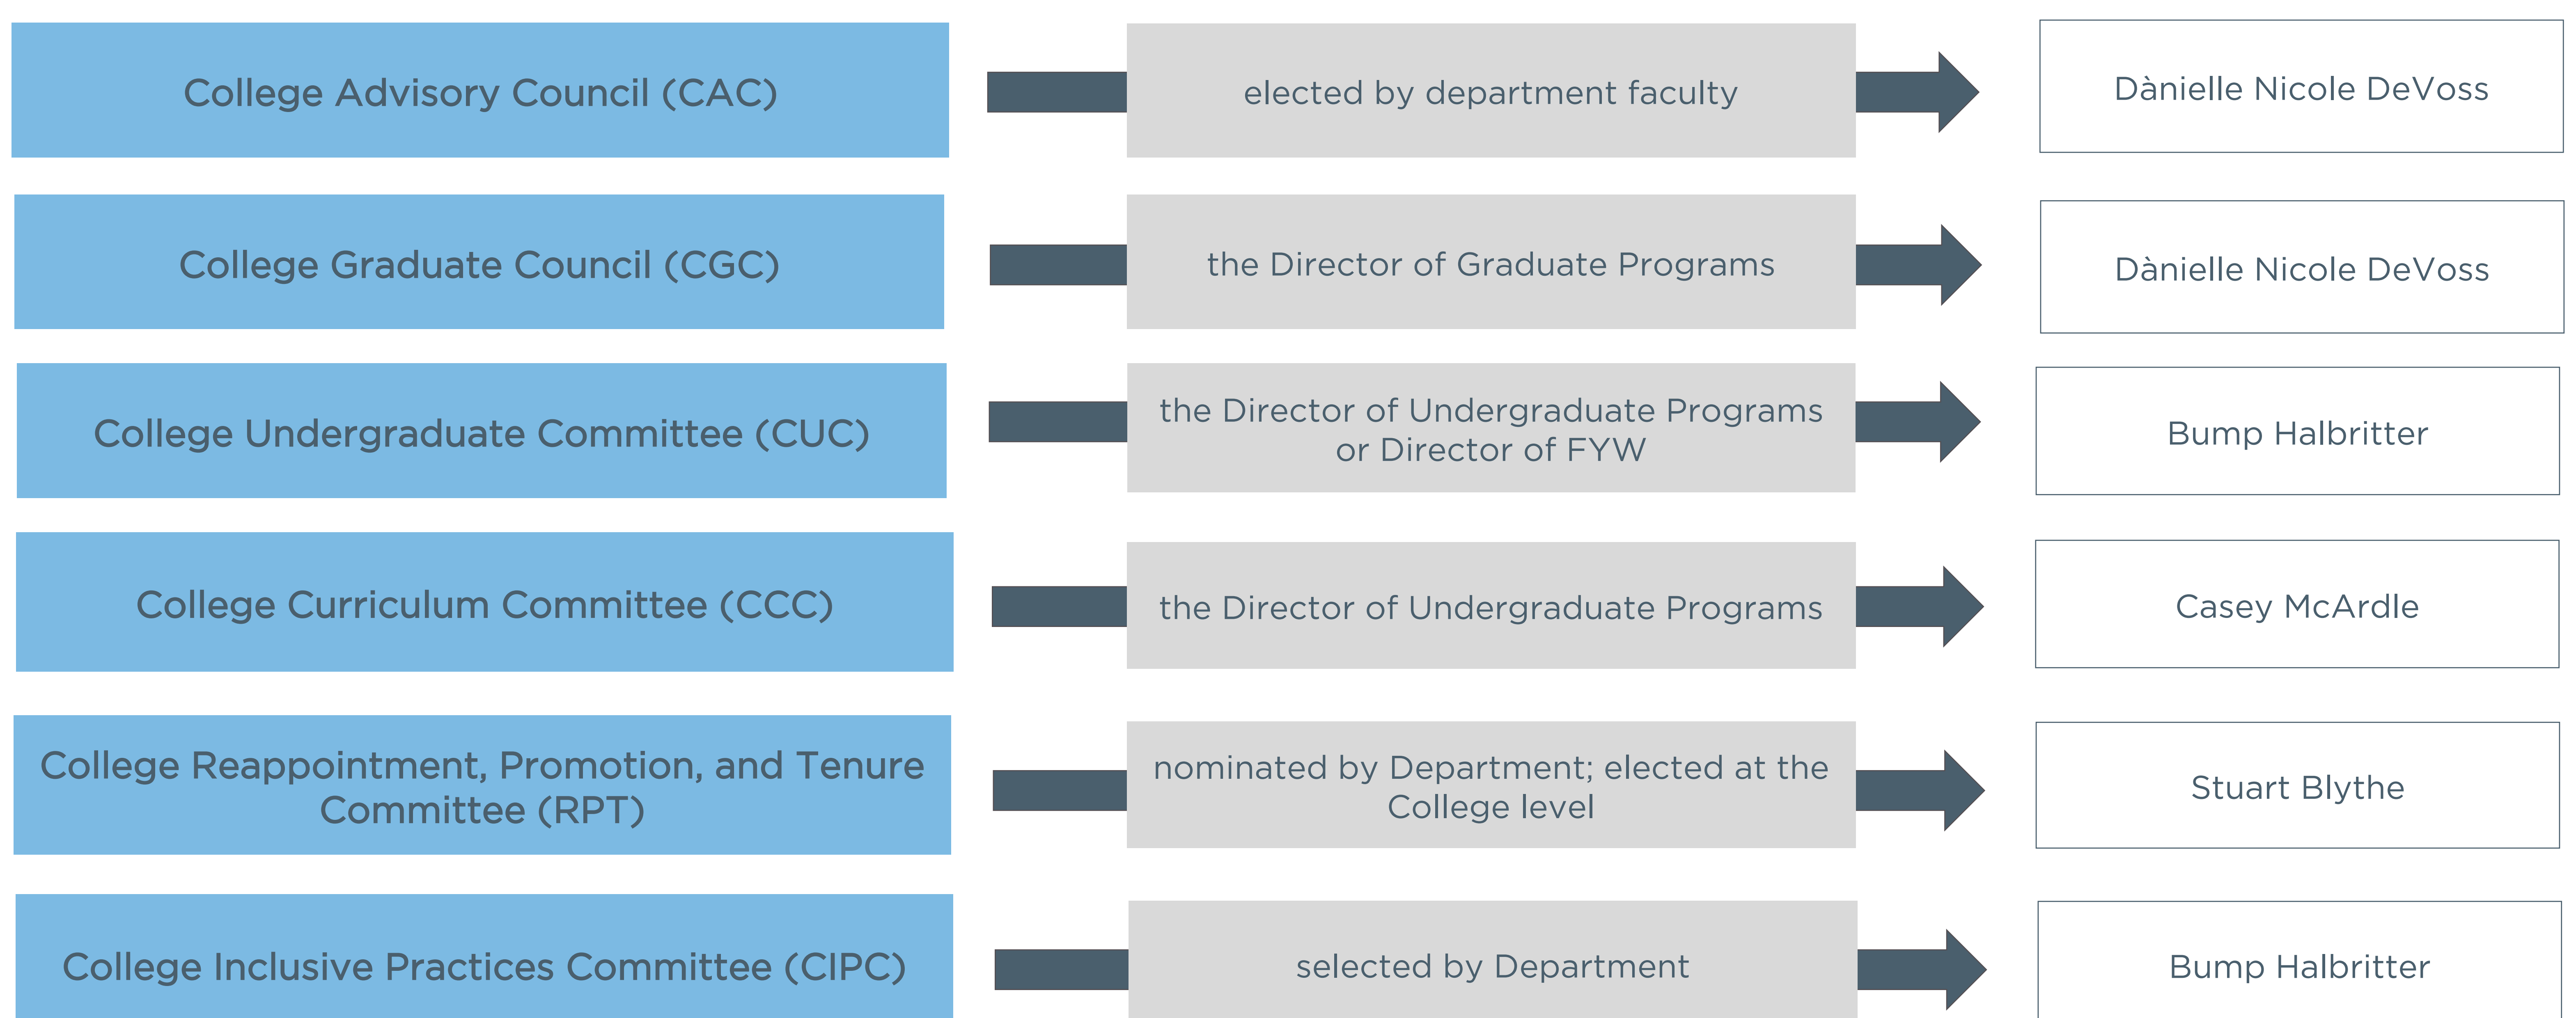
College Advisory Council (CAC)

elected by department faculty

Dànielle Nicole DeVoss

College Graduate Council (CGC)

the Director of Graduate Programs

Dànielle Nicole DeVoss

College Undergraduate Committee (CUC)

the Director of Undergraduate Programs or Director of FYW

Bump Halbritter

College Curriculum Committee (CCC)

the Director of Undergraduate Programs

Casey McArdle

College Reappointment, Promotion, and Tenure Committee (RPT)

nominated by Department; elected at the College level

Stuart Blythe

College Inclusive Practices Committee (CIPC)

selected by Department

Bump Halbritter